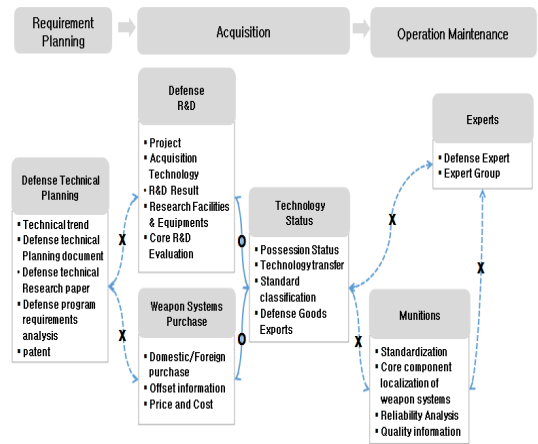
Requirement Planning

Acquisition

Operation Maintenance

Defense R&D

- Project
- Acquisition Technology
- R&D Result
- Research Facilities & Equipments
- Core R&D Evaluation

Experts

- Defense Expert
- Expert Group

Defense Technical Planning

- Technical trend
- Defense technical Planning document
- Defense technical Research paper
- Defense program requirements analysis
- patent

X

O

Technology Status

- Possession Status
- Technology transfer
- Standard classification
- Defense Goods Exports

X

X

X

Weapon Systems Purchase

- Domestic/Foreign purchase
- Offset information
- Price and Cost

O

X

Munitions

- Standardization
- Core component localization of weapon systems
- Reliability Analysis
- Quality information